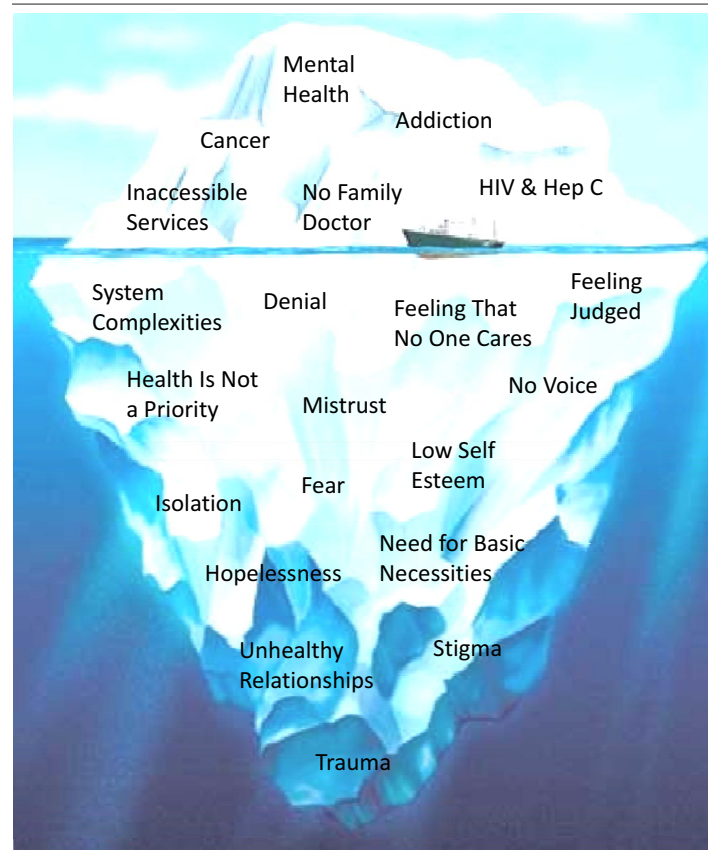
Mental Health

Addiction

Cancer

Inaccessible Services

No Family Doctor

HIV & Hep C

System Complexities

Denial

Feeling That No One Cares

Feeling Judged

Health Is Not a Priority

Mistrust

No Voice

Low Self Esteem

Isolation

Fear

Need for Basic Necessities

Hopelessness

Unhealthy Relationships

Stigma

Trauma